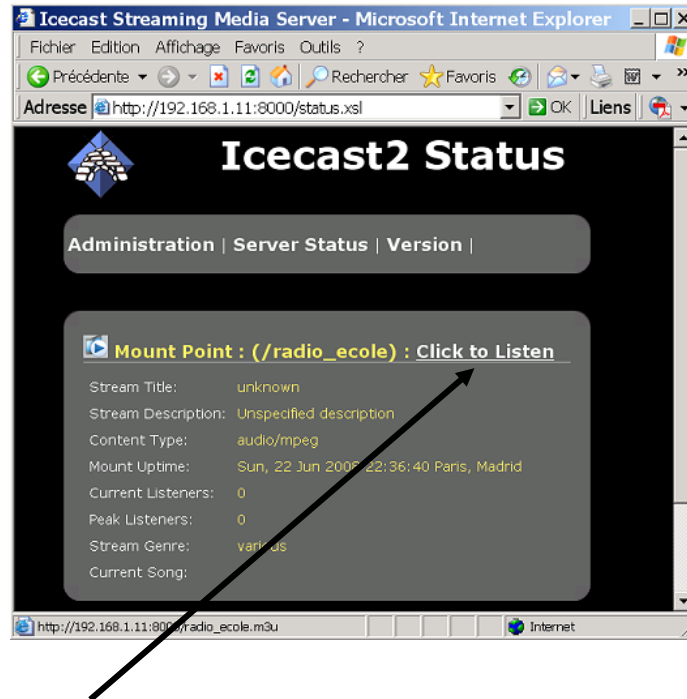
Icecast Streaming Media Server - Microsoft Internet Explorer

Fichier Edition Affichage Favoris Outils ?

Précédente Rechercher Favoris

Adresse http://192.168.1.11:8000/status.xsl OK Liens

Icecast2 Status

Administration | Server Status | Version |

Mount Point : (/radio_ecole) : Click to Listen

| | |
|---|---|
| Stream Title: | unknown |
| Stream Description: | Unspecified description |
| Content Type: | audio/mpeg |
| Mount Uptime: | Sun, 22 Jun 200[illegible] 22:36:40 Paris, Madrid |
| Current Listeners: | 0 |
| Peak Listeners: | 0 |
| Stream Genre: | various |
| Current Song: | |

http://192.168.1.11:80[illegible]/radio_ecole.m3u Internet